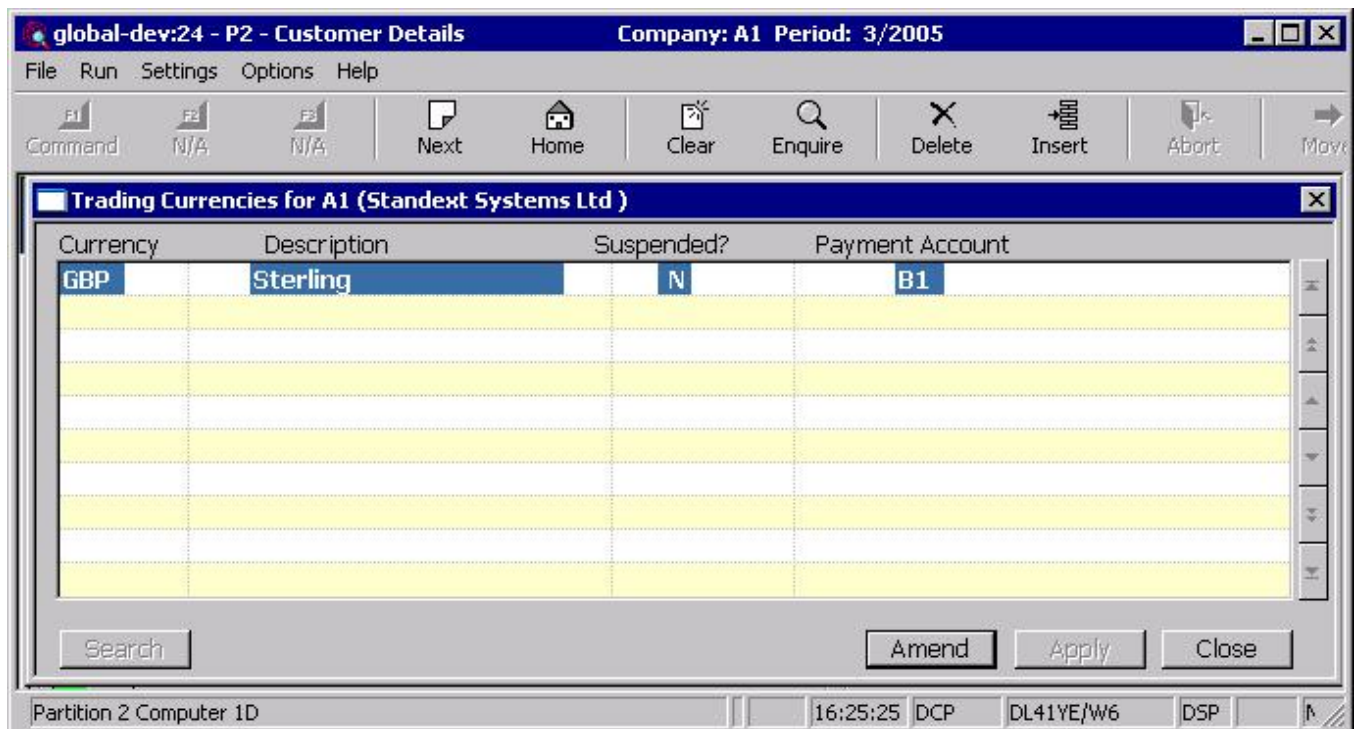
global-dev:24 - P2 - Customer Details Company: A1 Period: 3/2005

File Run Settings Options Help

F1 Command F2 N/A F3 N/A Next Home Clear Enquire Delete Insert Abort Move

Trading Currencies for A1 (Standext Systems Ltd )

| Currency | Description | Suspended? | Payment Account |
|---|---|---|---|
| GBP | Sterling | N | B1 |

Search Amend Apply Close

Partition 2 Computer 1D 16:25:25 DCP DL41YE/W6 DSP N